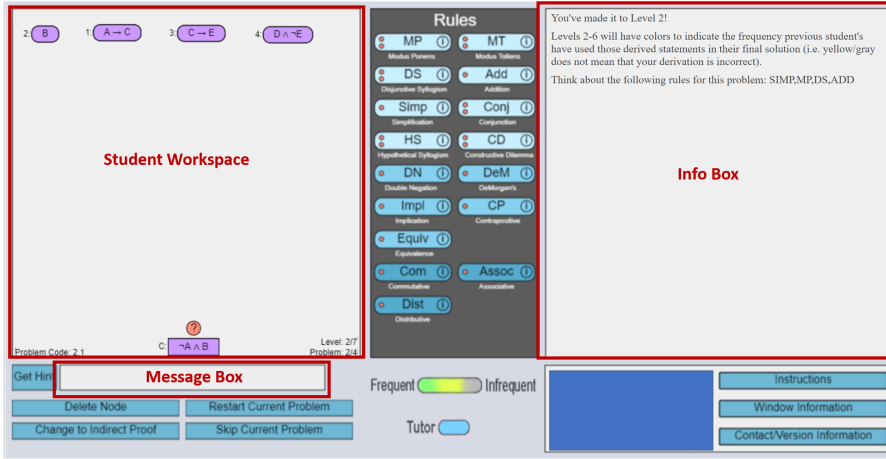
2: B
1: $A \rightarrow C$
3: $C \rightarrow E$
4: $D \wedge \neg E$

Student Workspace

?
C: $\neg A \wedge B$

Problem Code: 2.1
Level: 2/7
Problem: 2/4

Rules

MP
Modus Ponens
MT
Modus Tollens
DS
Disjunctive Syllogism
Add
Addition
Simp
Simplification
Conj
Conjunction
HS
Hypothetical Syllogism
CD
Constructive Dilemma
DN
Double Negation
DeM
DeMorgan's
Impl
Implication
CP
Contrapositive
Equiv
Equivalence
Com
Commutative
Assoc
Associative
Dist
Distributive

You've made it to Level 2!

Levels 2-6 will have colors to indicate the frequency previous student's have used those derived statements in their final solution (i.e. yellow/gray does not mean that your derivation is incorrect).

Think about the following rules for this problem: SIMP,MP,DS,ADD

Info Box

Get Hint
Message Box
Delete Node
Restart Current Problem
Change to Indirect Proof
Skip Current Problem

Frequent
Infrequent
Tutor

Instructions
Window Information
Contact/Version Information